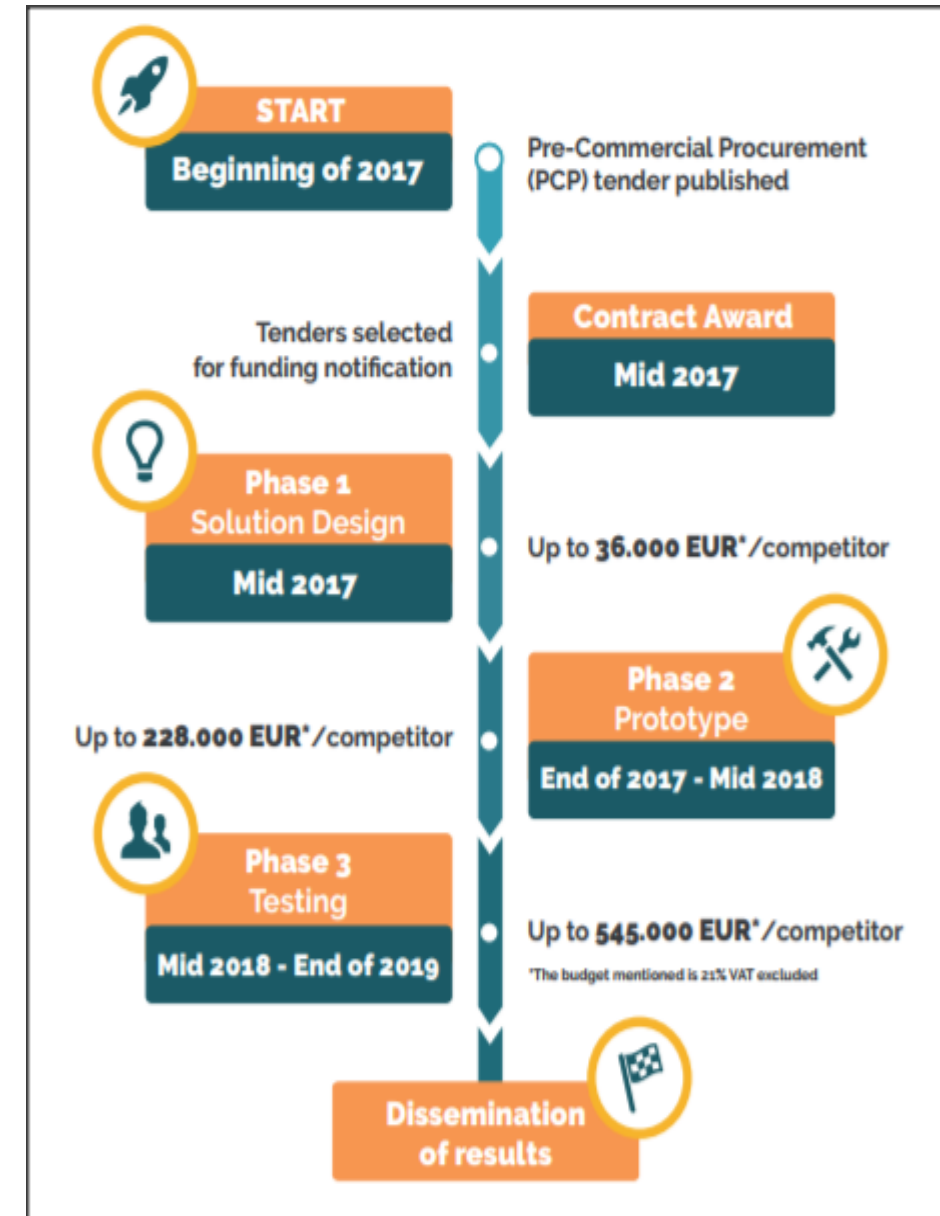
START

Beginning of 2017

Pre-Commercial Procurement (PCP) tender published

Tenders selected for funding notification

Contract Award

Mid 2017

Phase 1
Solution Design

Mid 2017

Up to **36.000 EUR***/competitor

Phase 2
Prototype

End of 2017 - Mid 2018

Up to **228.000 EUR***/competitor

Phase 3
Testing

Mid 2018 - End of 2019

Up to **545.000 EUR***/competitor

*The budget mentioned is 21% VAT excluded

Dissemination of results